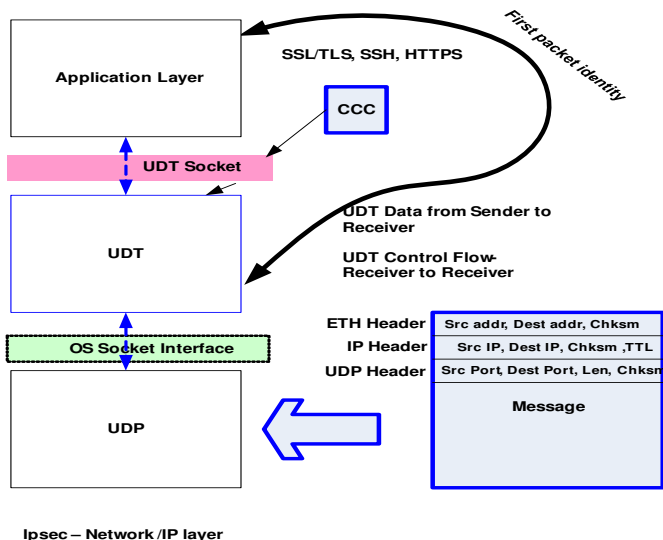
First packet identity

Application Layer

SSL/TLS, SSH, HTTPS

CCC

UDT Socket

UDT

UDT Data from Sender to Receiver

UDT Control Flow- Receiver to Receiver

OS Socket Interface

ETH Header

Src addr, Dest addr, Chksm

IP Header

Src IP, Dest IP, Chksm ,TTL

UDP Header

Src Port, Dest Port, Len, Chksm

Message

UDP

Ipsec – Network/IP layer